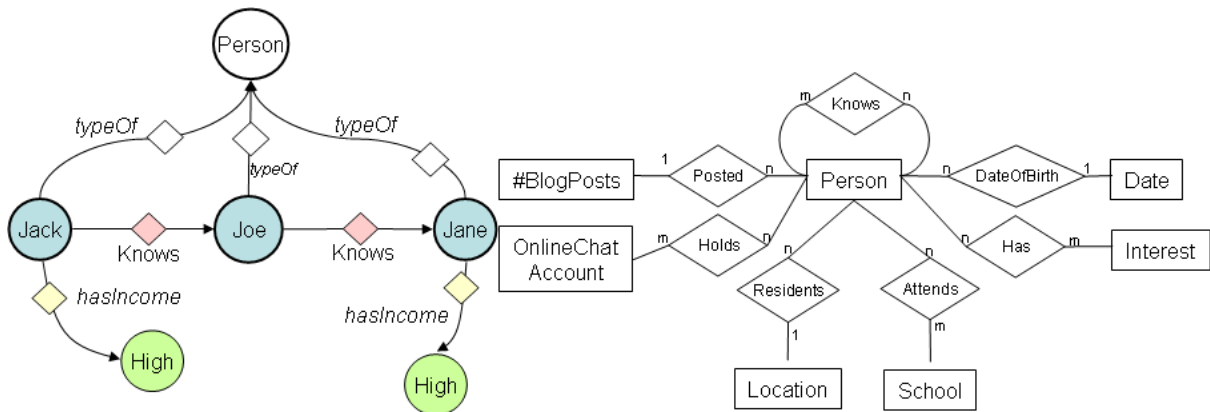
Person

typeOf

typeOf

typeOf

Jack

Knows

Joe

Knows

Jane

hasIncome

hasIncome

High

High

m Knows n

#BlogPosts 1 Posted n Person n DateOfBirth 1 Date

OnlineChat Account m Holds n

n Has m Interest

n Residents 1

n Attends m

Location

School